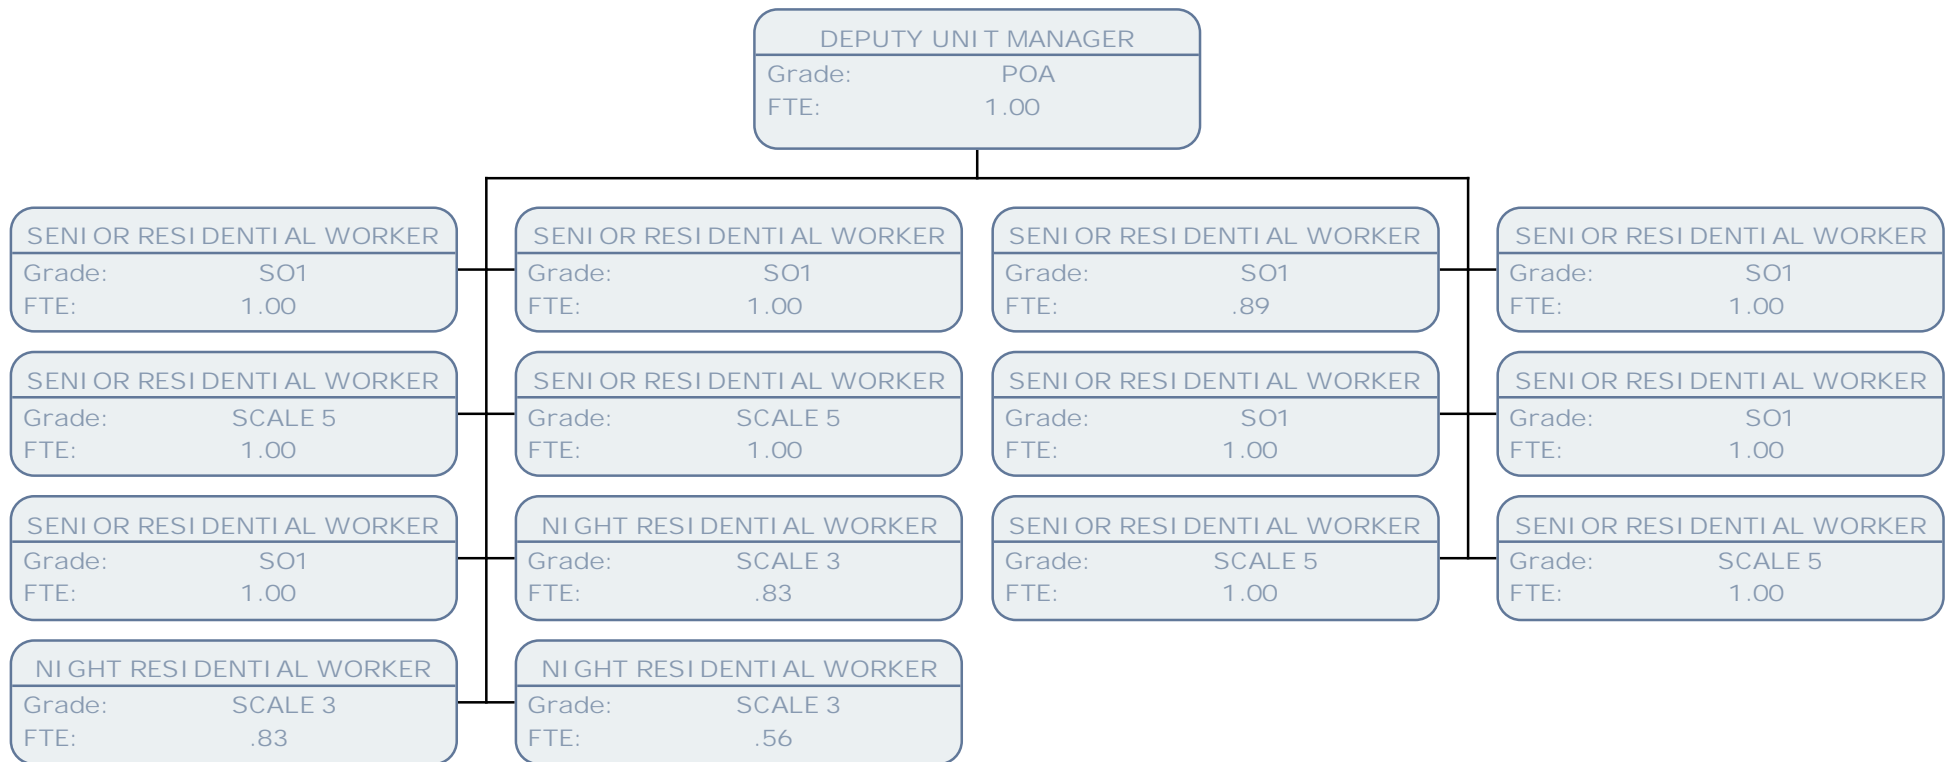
DEPUTY UNIT MANAGER
Grade: POA
FTE: 1.00

SENIOR RESIDENTIAL WORKER
Grade: SO1
FTE: 1.00

SENIOR RESIDENTIAL WORKER
Grade: SCALE 5
FTE: 1.00

SENIOR RESIDENTIAL WORKER
Grade: SO1
FTE: 1.00

NIGHT RESIDENTIAL WORKER
Grade: SCALE 3
FTE: .83

SENIOR RESIDENTIAL WORKER
Grade: SO1
FTE: 1.00

SENIOR RESIDENTIAL WORKER
Grade: SCALE 5
FTE: 1.00

NIGHT RESIDENTIAL WORKER
Grade: SCALE 3
FTE: .83

NIGHT RESIDENTIAL WORKER
Grade: SCALE 3
FTE: .56

SENIOR RESIDENTIAL WORKER
Grade: SO1
FTE: .89

SENIOR RESIDENTIAL WORKER
Grade: SO1
FTE: 1.00

SENIOR RESIDENTIAL WORKER
Grade: SCALE 5
FTE: 1.00

SENIOR RESIDENTIAL WORKER
Grade: SO1
FTE: 1.00

SENIOR RESIDENTIAL WORKER
Grade: SO1
FTE: 1.00

SENIOR RESIDENTIAL WORKER
Grade: SCALE 5
FTE: 1.00